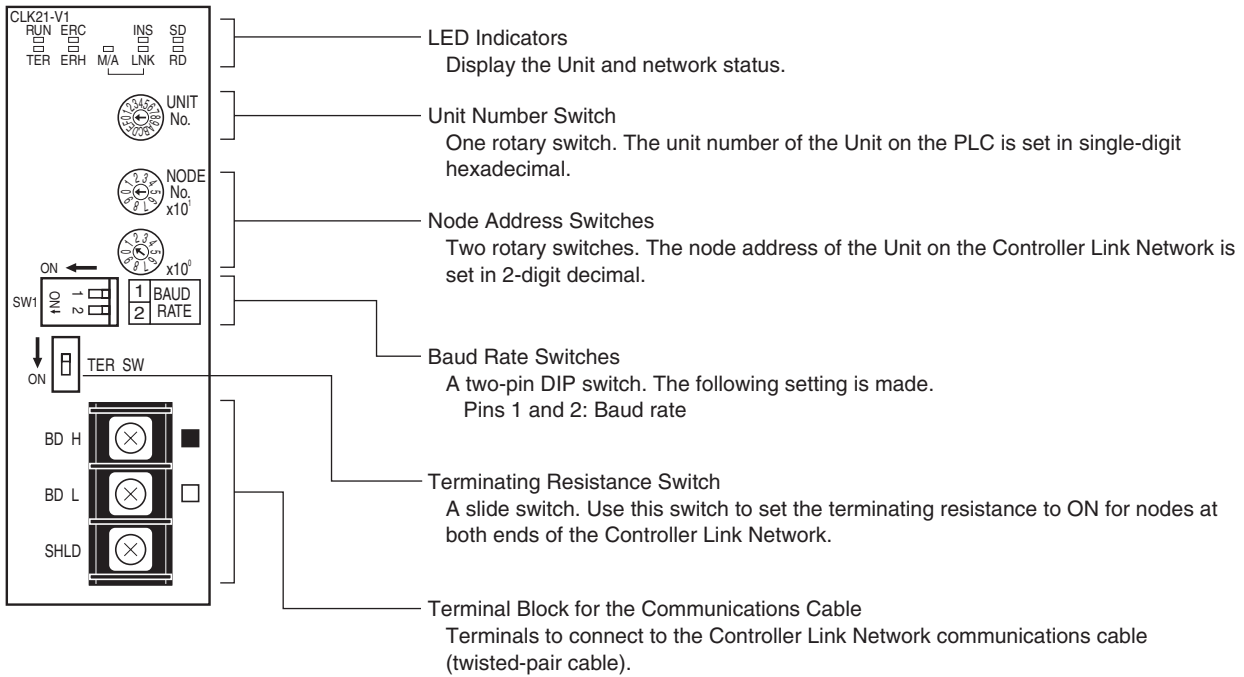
CLK21-V1
RUN ERC INS SD
TER ERH M/A LNK RD

UNIT No.

NODE No. x$10^1$

x$10^0$

ON

SW1 ON 1 2

1 BAUD
2 RATE

TER SW
ON

BD H
BD L
SHLD

LED Indicators
Display the Unit and network status.

Unit Number Switch
One rotary switch. The unit number of the Unit on the PLC is set in single-digit hexadecimal.

Node Address Switches
Two rotary switches. The node address of the Unit on the Controller Link Network is set in 2-digit decimal.

Baud Rate Switches
A two-pin DIP switch. The following setting is made.
Pins 1 and 2: Baud rate

Terminating Resistance Switch
A slide switch. Use this switch to set the terminating resistance to ON for nodes at both ends of the Controller Link Network.

Terminal Block for the Communications Cable
Terminals to connect to the Controller Link Network communications cable (twisted-pair cable).